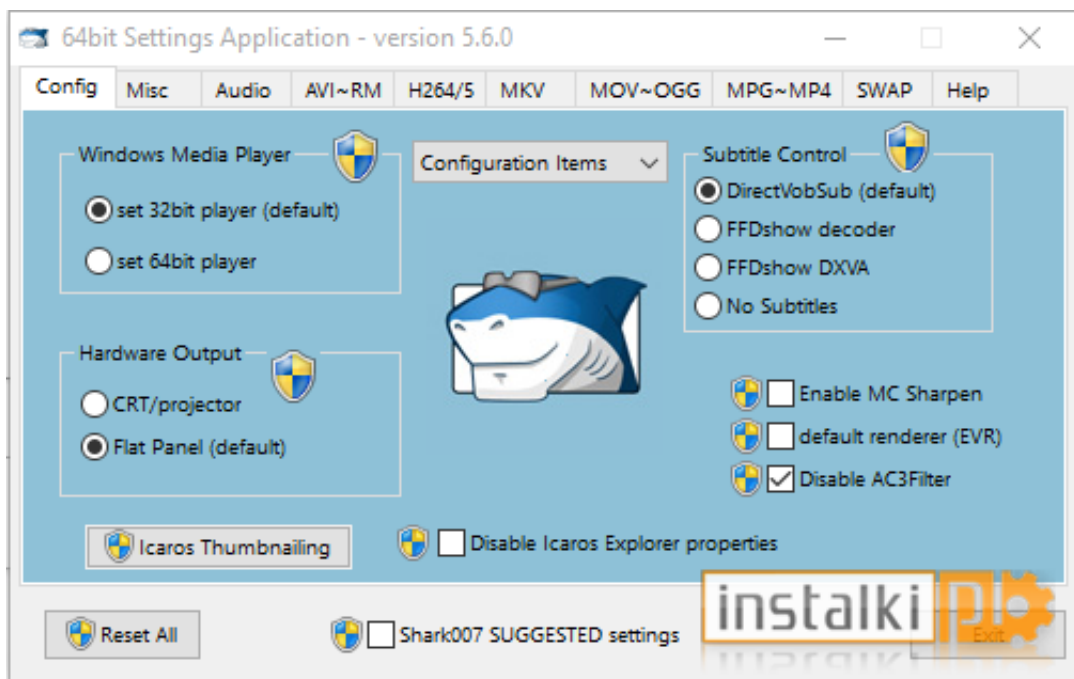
64bit Settings Application - version 5.6.0

Config Misc Audio AVI~RM H264/5 MKV MOV~OGG MPG~MP4 SWAP Help

Windows Media Player

set 32bit player (default)

set 64bit player

Configuration Items

Subtitle Control

DirectVobSub (default)

FFDshow decoder

FFDshow DXVA

No Subtitles

Hardware Output

CRT/projector

Flat Panel (default)

Enable MC Sharpen

default renderer (EVR)

Disable AC3Filter

Icaros Thumbnailing

Disable Icaros Explorer properties

Reset All

Shark007 SUGGESTED settings

instalki pl

Exit